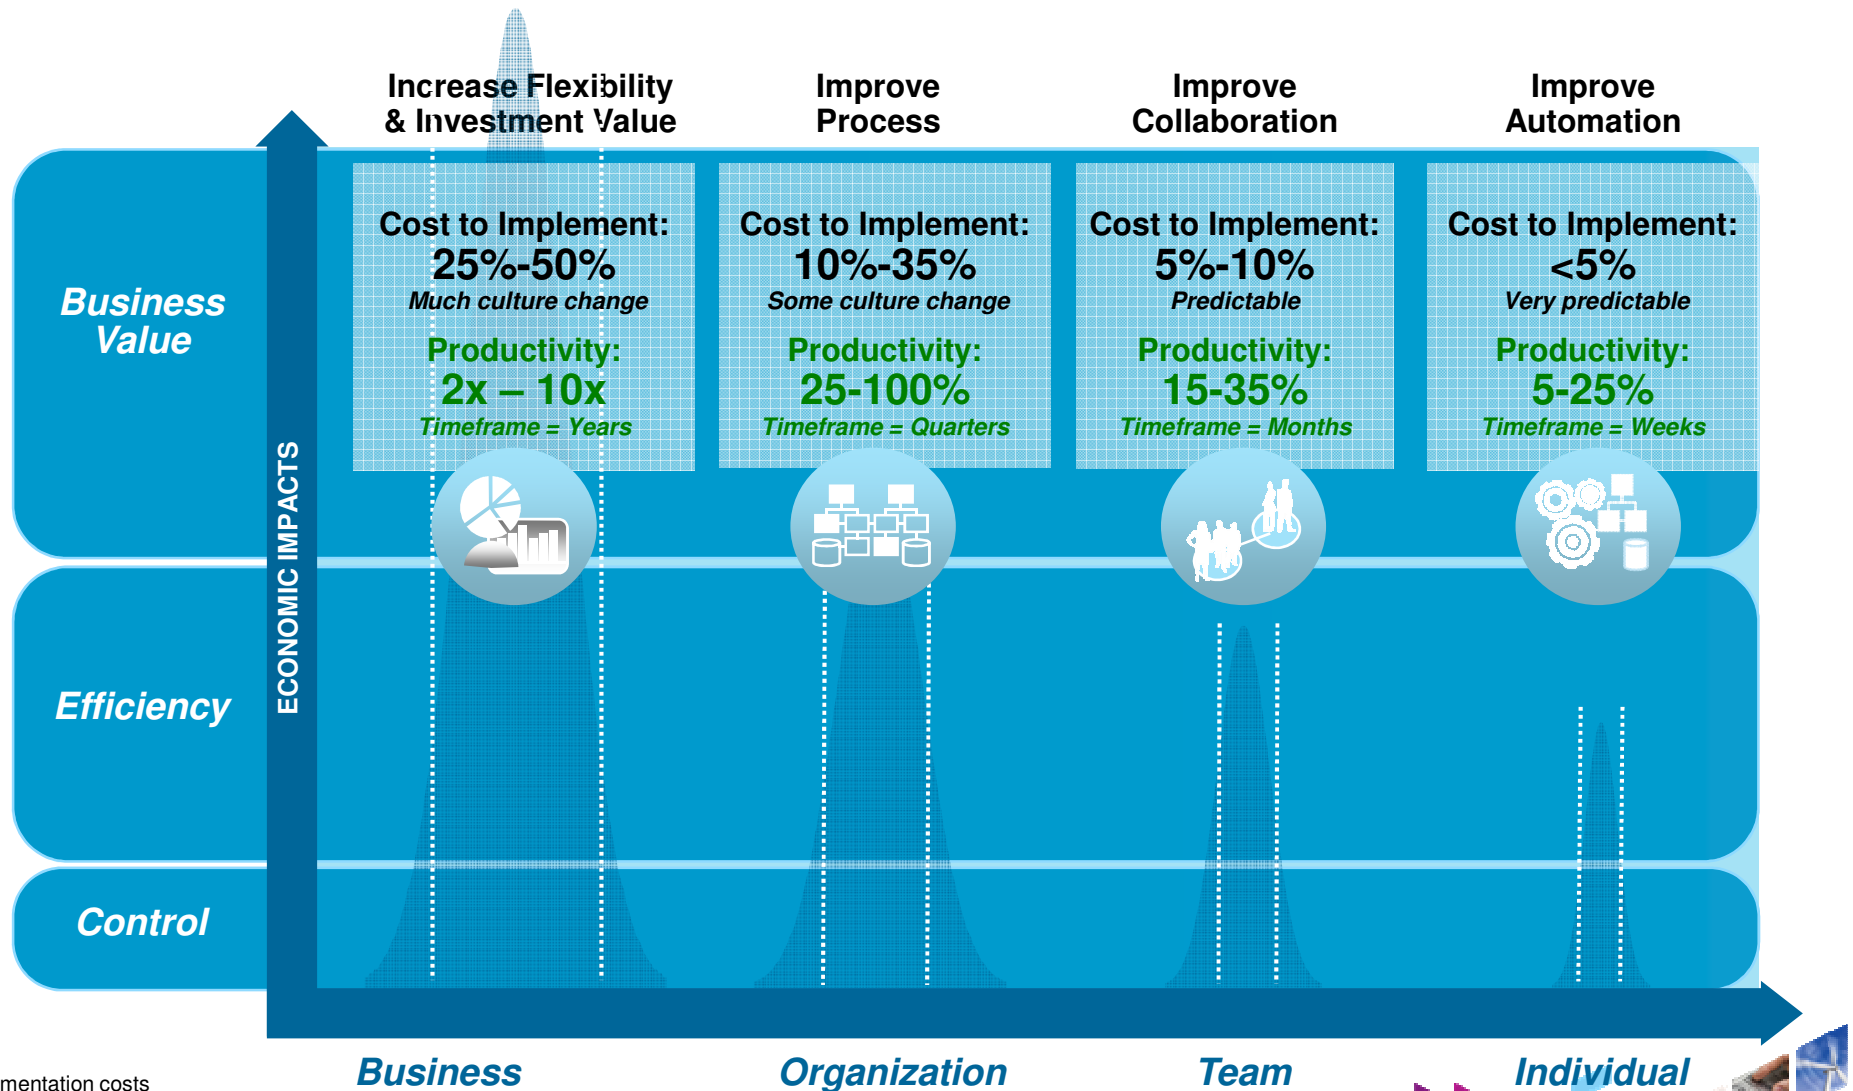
Increase Flexibility & Investment Value

Improve Process

Improve Collaboration

Improve Automation

Business Value

Efficiency

Control

ECONOMIC IMPACTS

Cost to Implement:
25%-50%
Much culture change
Productivity:
2x – 10x
Timeframe = Years

Cost to Implement:
10%-35%
Some culture change
Productivity:
25-100%
Timeframe = Quarters

Cost to Implement:
5%-10%
Predictable
Productivity:
15-35%
Timeframe = Months

Cost to Implement:
<5%
Very predictable
Productivity:
5-25%
Timeframe = Weeks

mentation costs

Business

Organization

Team

Individual